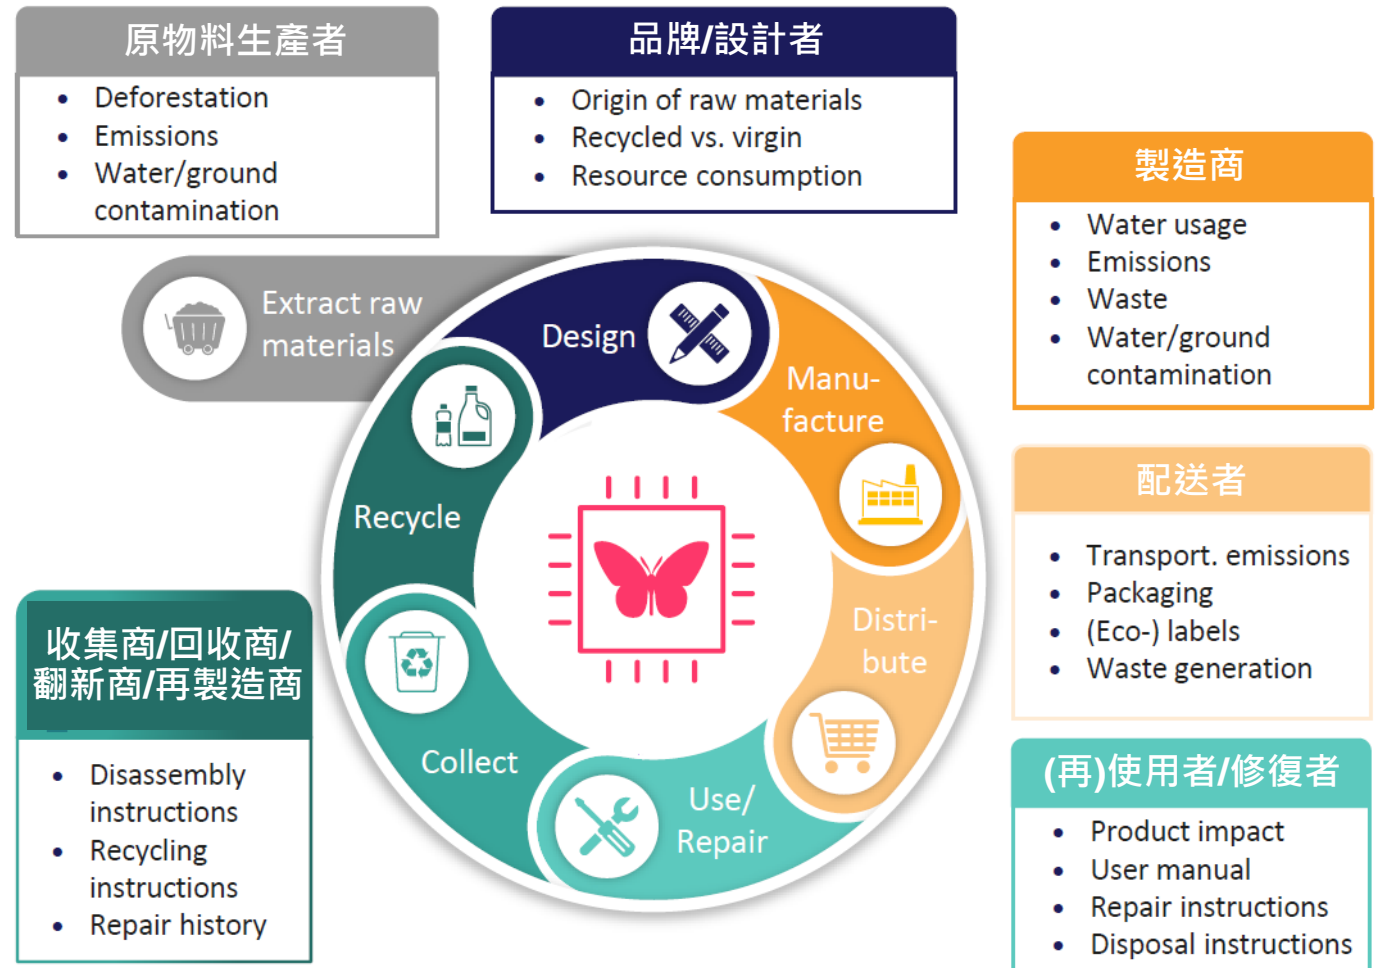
原物料生產者

- Deforestation
- Emissions
- Water/ground contamination

品牌/設計者

- Origin of raw materials
- Recycled vs. virgin
- Resource consumption

製造商

- Water usage
- Emissions
- Waste
- Water/ground contamination

Extract raw materials

Design

Manufacture

Recycle

Distribute

Collect

Use/ Repair

配送者

- Transport. emissions
- Packaging
- (Eco-) labels
- Waste generation

收集商/回收商/翻新商/再製造商

- Disassembly instructions
- Recycling instructions
- Repair history

(再)使用者/修復者

- Product impact
- User manual
- Repair instructions
- Disposal instructions